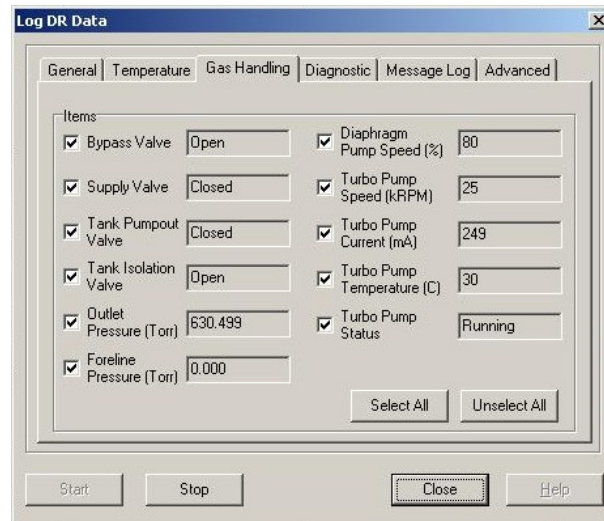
Log DR Data

X

General | Temperature | Gas Handling | Diagnostic | Message Log | Advanced

Items

Bypass Valve Open

Supply Valve Closed

Tank Pumpout Valve Closed

Tank Isolation Valve Open

Outlet Pressure (Torr) 630.499

Foreline Pressure (Torr) 0.000

Diaphragm Pump Speed (%) 80

Turbo Pump Speed (kRPM) 25

Turbo Pump Current (mA) 249

Turbo Pump Temperature (C) 30

Turbo Pump Status Running

Select All

Unselect All

Start

Stop

Close

Help